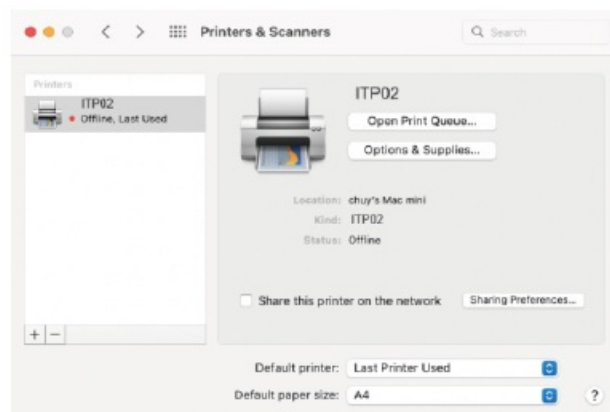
Printers & Scanners

Search

Printers

ITP02
Offline, Last Used

ITP02

Open Print Queue...

Options & Supplies...

Location: chuy's Mac mini
Kind: ITP02
Status: Offline

Share this printer on the network

Sharing Preferences...

+ −

Default printer: Last Printer Used

Default paper size: A4

?